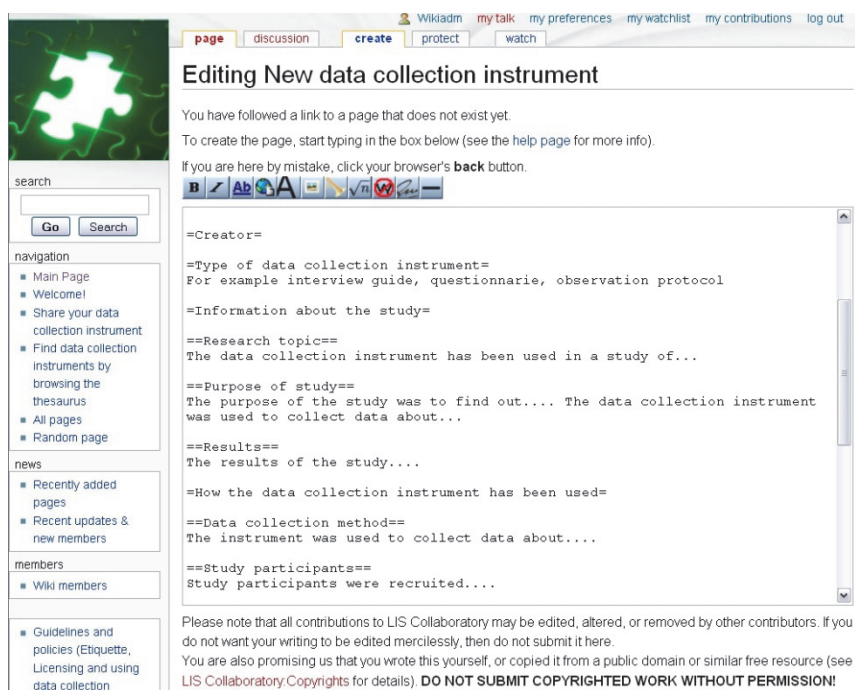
Wikiadm my talk my preferences my watchlist my contributions log out

page discussion create protect watch

Editing New data collection instrument

You have followed a link to a page that does not exist yet.

To create the page, start typing in the box below (see the help page for more info).

If you are here by mistake, click your browser's **back** button.

search

Go Search

navigation
- Main Page
- Welcome!
- Share your data collection instrument
- Find data collection instruments by browsing the thesaurus
- All pages
- Random page

news
- Recently added pages
- Recent updates & new members

members
- Wiki members

- Guidelines and policies (Etiquette, Licensing and using data collection

=Creator=

=Type of data collection instrument=
For example interview guide, questionnarie, observation protocol

=Information about the study=

==Research topic==
The data collection instrument has been used in a study of...

==Purpose of study==
The purpose of the study was to find out.... The data collection instrument was used to collect data about...

==Results==
The results of the study....

=How the data collection instrument has been used=

==Data collection method==
The instrument was used to collect data about....

==Study participants==
Study participants were recruited....

Please note that all contributions to LIS Collaboratory may be edited, altered, or removed by other contributors. If you do not want your writing to be edited mercilessly, then do not submit it here.
You are also promising us that you wrote this yourself, or copied it from a public domain or similar free resource (see LIS Collaboratory:Copyrights for details). **DO NOT SUBMIT COPYRIGHTED WORK WITHOUT PERMISSION!**